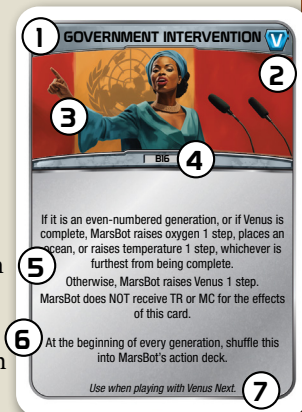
1 GOVERNMENT INTERVENTION V

2

3

4 B16

5

If it is an even-numbered generation, or if Venus is complete, MarsBot raises oxygen 1 step, places an ocean, or raises temperature 1 step, whichever is furthest from being complete.

Otherwise, MarsBot raises Venus 1 step.

MarsBot does NOT receive TR or MC for the effects of this card.

6

At the beginning of every generation, shuffle this into MarsBot's action deck.

Use when playing with Venus Next.

7